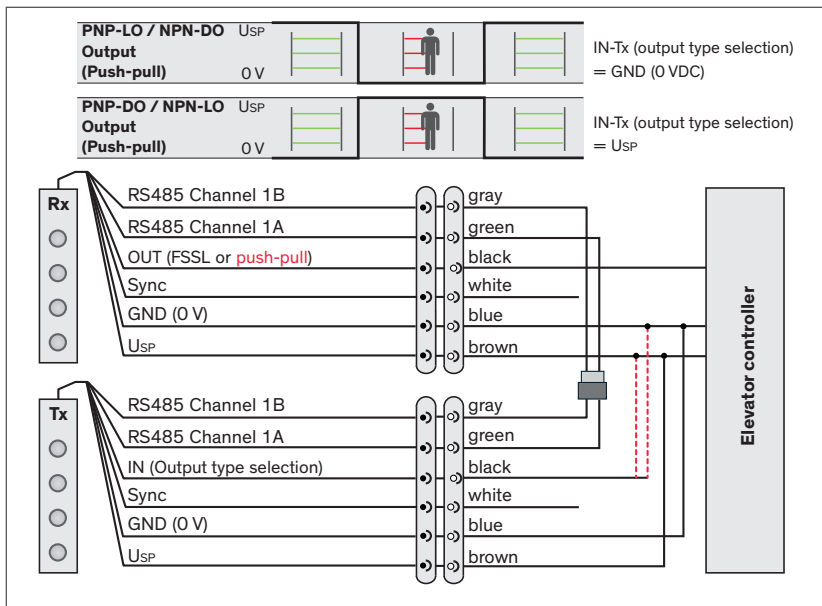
PNP-LO / NPN-DO Output (Push-pull) $U_{SP}$ 0 V

IN-Tx (output type selection) = GND (0 VDC)

PNP-DO / NPN-LO Output (Push-pull) $U_{SP}$ 0 V

IN-Tx (output type selection) = $U_{SP}$

Rx

RS485 Channel 1B
RS485 Channel 1A
OUT (FSSL or push-pull)
Sync
GND (0 V)
$U_{SP}$

gray
green
black
white
blue
brown

Tx

RS485 Channel 1B
RS485 Channel 1A
IN (Output type selection)
Sync
GND (0 V)
$U_{SP}$

gray
green
black
white
blue
brown

Elevator controller